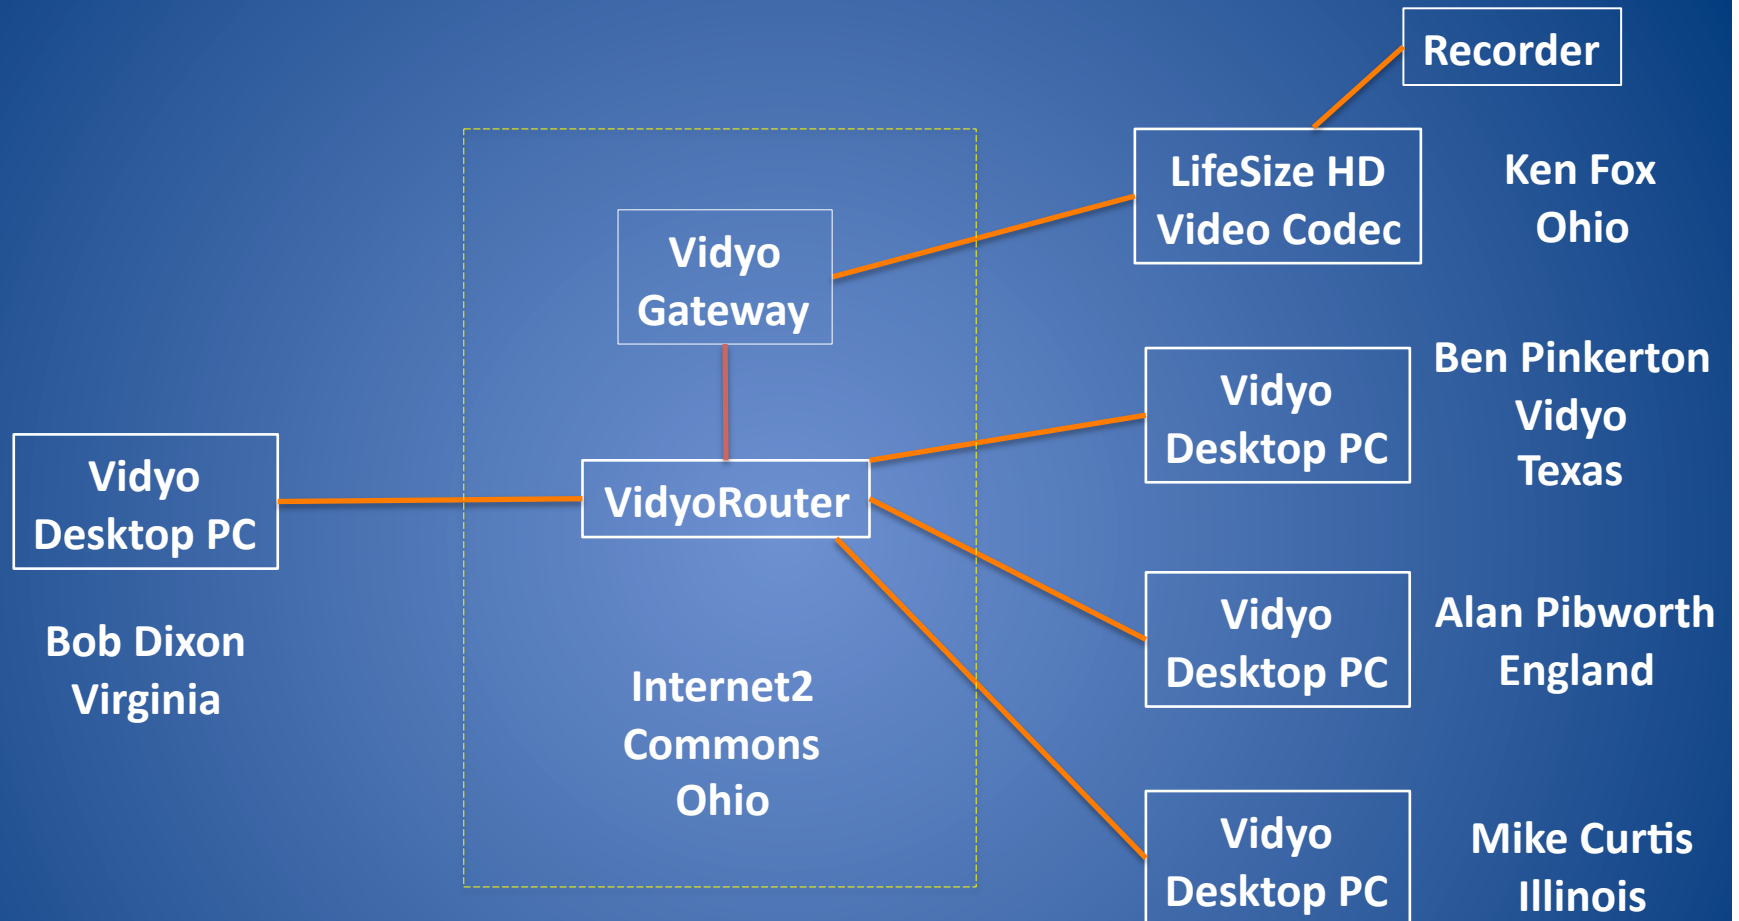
Recorder

LifeSize HD Video Codec

Ken Fox Ohio

Vidyo Gateway

Ben Pinkerton Vidyo Texas

Vidyo Desktop PC

Vidyo Desktop PC

VidyoRouter

Bob Dixon Virginia

Vidyo Desktop PC

Alan Pibworth England

Internet2 Commons Ohio

Vidyo Desktop PC

Mike Curtis Illinois